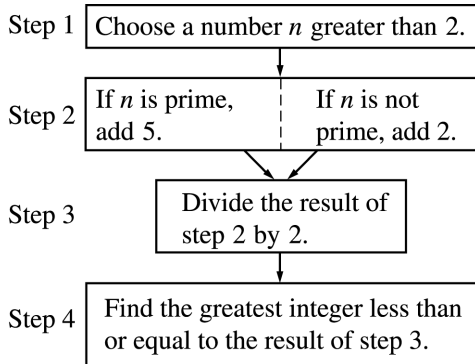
Step 1 Choose a number $n$ greater than 2.

Step 2 If $n$ is prime, add 5. If $n$ is not prime, add 2.

Step 3 Divide the result of step 2 by 2.

Step 4 Find the greatest integer less than or equal to the result of step 3.